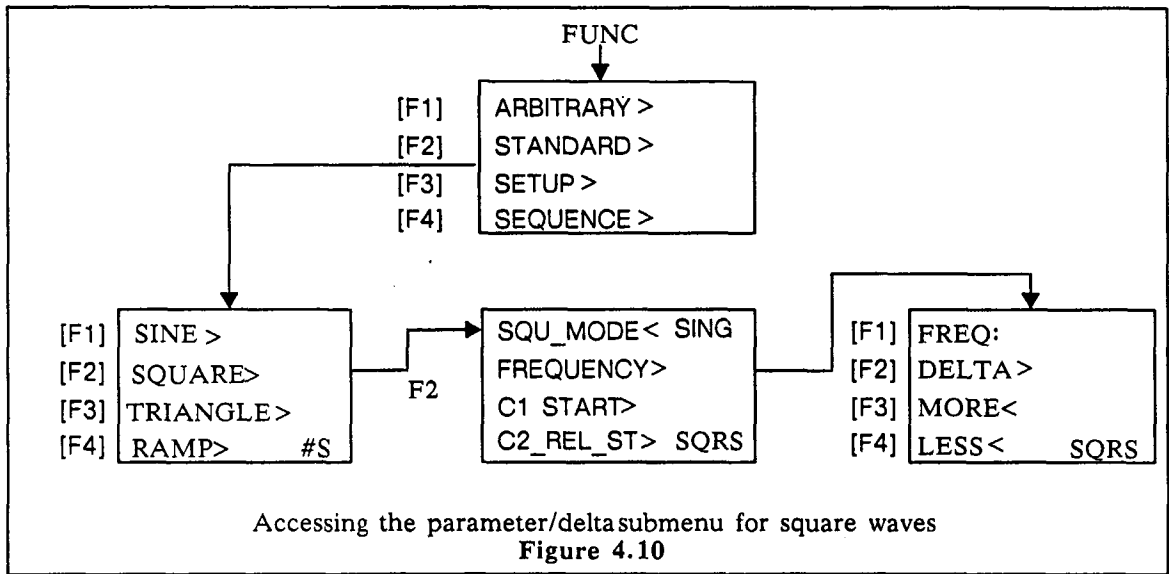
FUNC

[F1] ARBITRARY >
[F2] STANDARD >
[F3] SETUP >
[F4] SEQUENCE >

[F1] SINE >
[F2] SQUARE>
[F3] TRIANGLE >
[F4] RAMP> #S

F2

SQU_MODE< SING
FREQUENCY>
C1 START>
C2_REL_ST> SQRS

[F1] FREQ:
[F2] DELTA >
[F3] MORE<
[F4] LESS< SQRS

Accessing the parameter/deltasubmenu for square waves
Figure 4.10